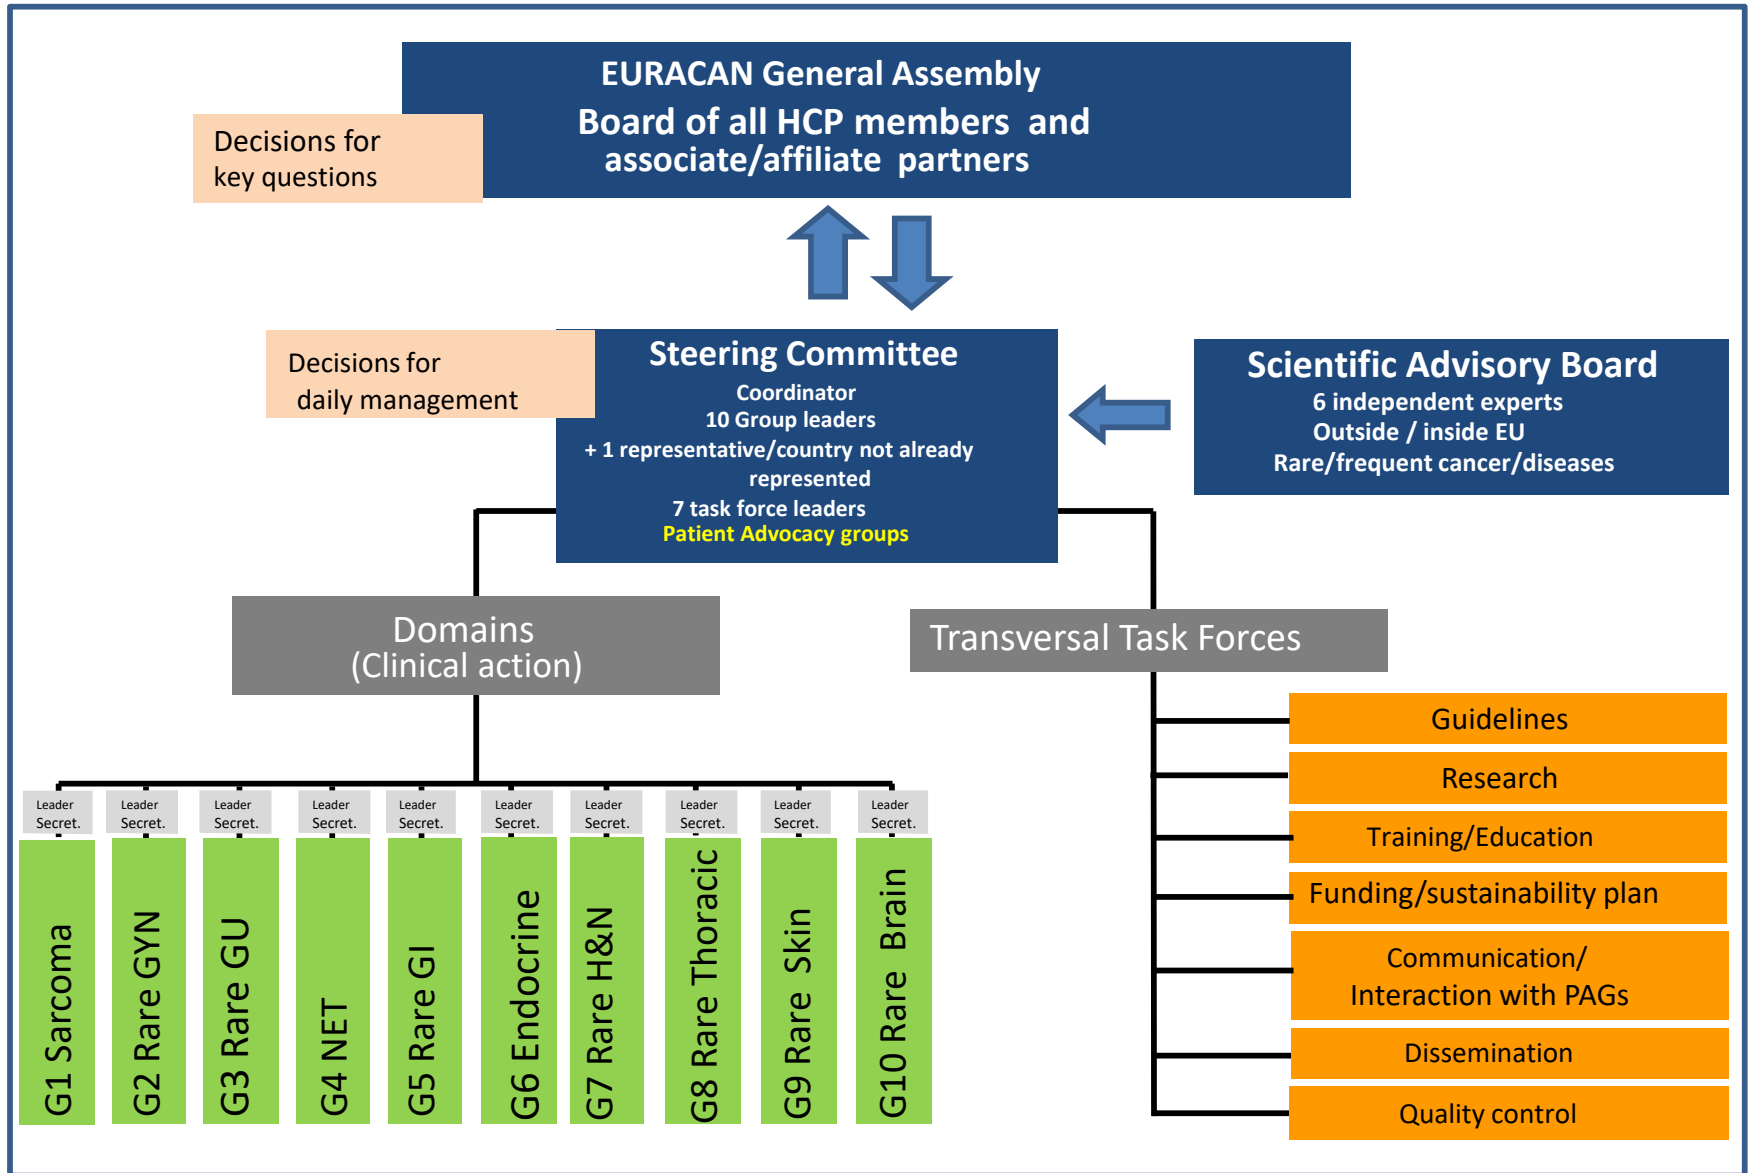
EURACAN General Assembly
Board of all HCP members and associate/affiliate partners

Decisions for key questions

Steering Committee
Coordinator
10 Group leaders
+ 1 representative/country not already represented
7 task force leaders
Patient Advocacy groups

Decisions for daily management

Scientific Advisory Board
6 independent experts
Outside / inside EU
Rare/frequent cancer/diseases

Domains
(Clinical action)

Transversal Task Forces

Leader Secret.
G1 Sarcoma

Leader Secret.
G2 Rare GYN

Leader Secret.
G3 Rare GU

Leader Secret.
G4 NET

Leader Secret.
G5 Rare GI

Leader Secret.
G6 Endocrine

Leader Secret.
G7 Rare H&N

Leader Secret.
G8 Rare Thoracic

Leader Secret.
G9 Rare Skin

Leader Secret.
G10 Rare Brain

Guidelines
Research
Training/Education
Funding/sustainability plan
Communication/ Interaction with PAGs
Dissemination
Quality control